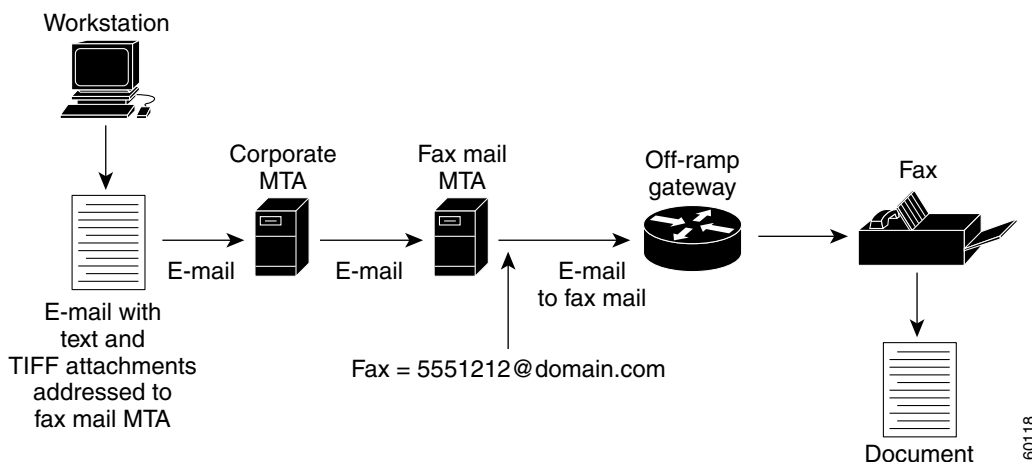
Workstation

Corporate MTA

Fax mail MTA

Off-ramp gateway

Fax

E-mail

E-mail

E-mail to fax mail

E-mail with text and TIFF attachments addressed to fax mail MTA

Fax = 5551212@domain.com

Document

60118